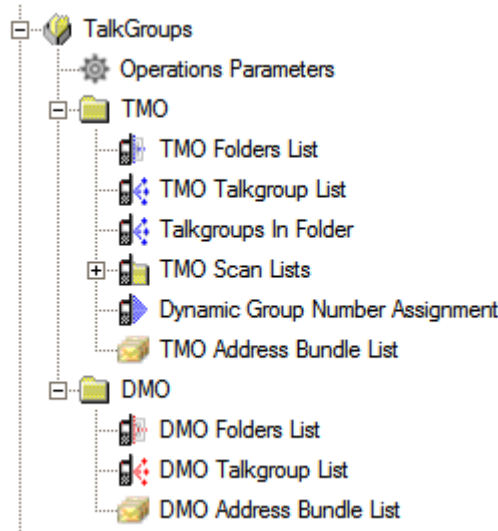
TalkGroups
Operations Parameters
TMO
TMO Folders List
TMO Talkgroup List
Talkgroups In Folder
TMO Scan Lists
Dynamic Group Number Assignment
TMO Address Bundle List
DMO
DMO Folders List
DMO Talkgroup List
DMO Address Bundle List